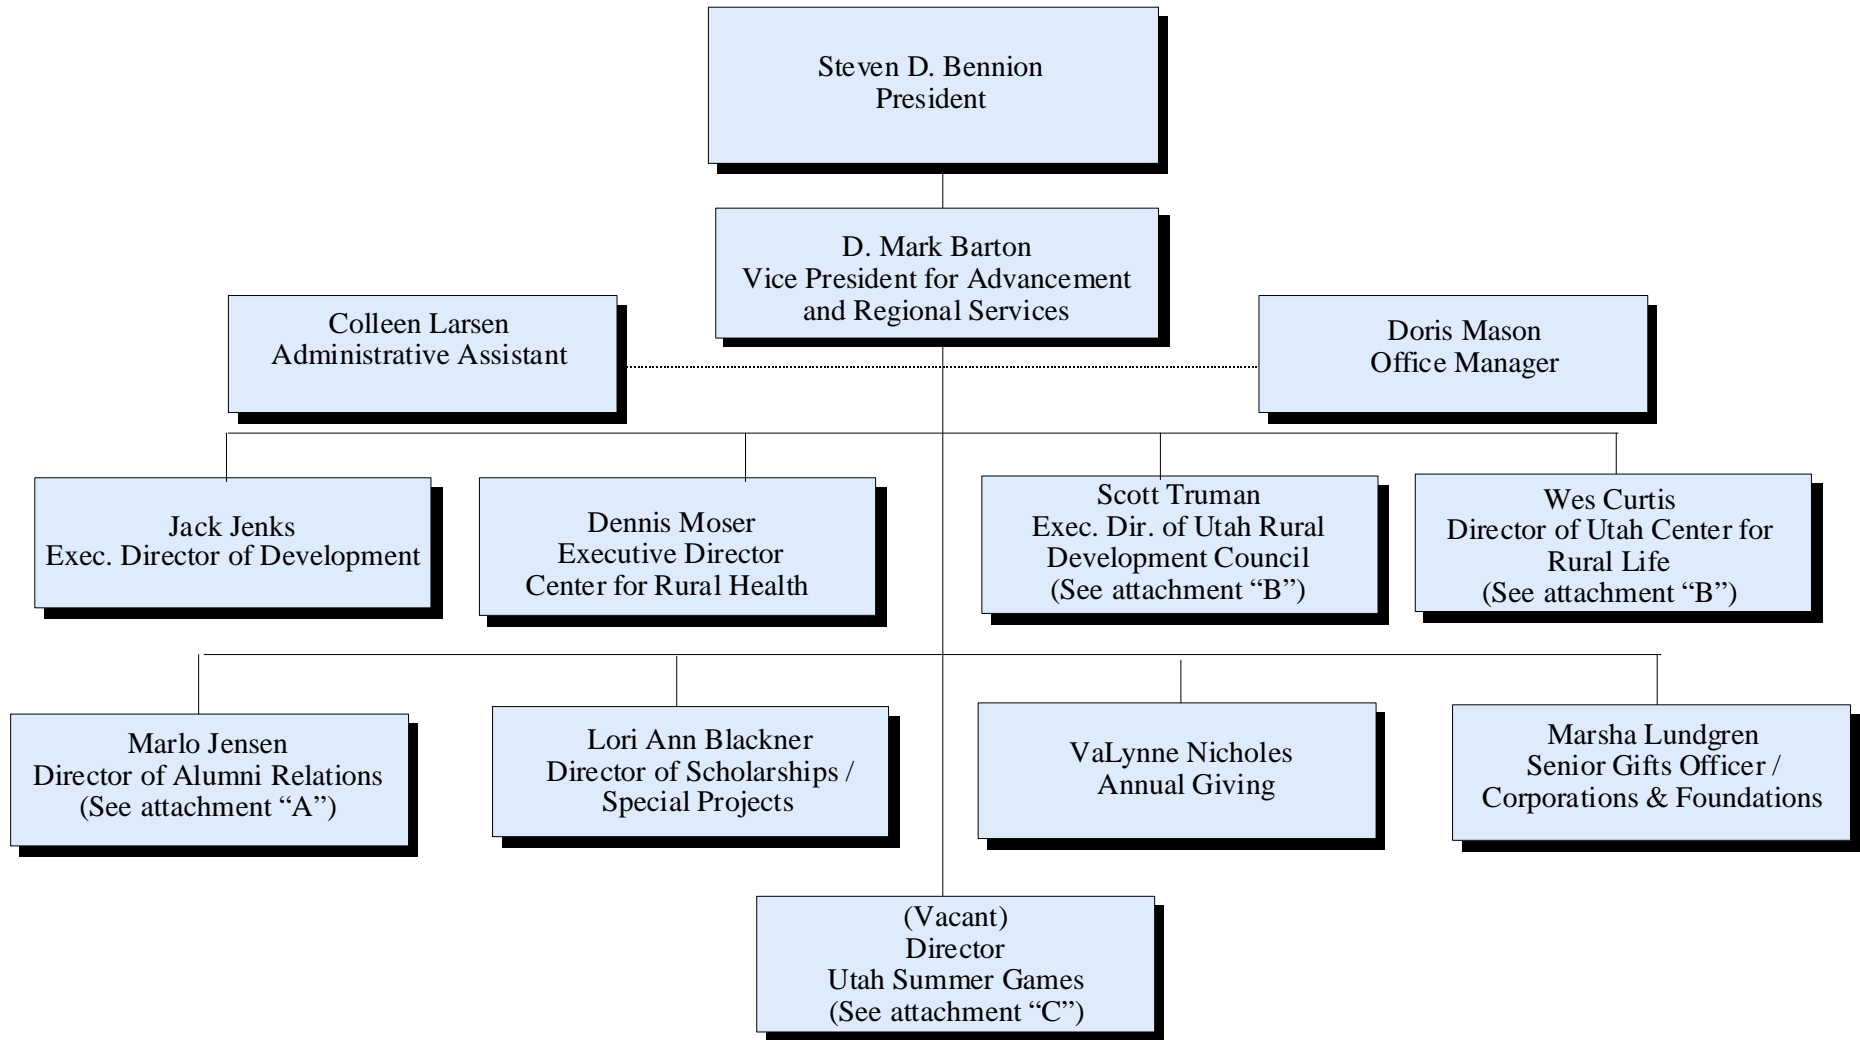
Steven D. Bennion
President

D. Mark Barton
Vice President for Advancement and Regional Services

Colleen Larsen
Administrative Assistant

Doris Mason
Office Manager

Jack Jenks
Exec. Director of Development

Dennis Moser
Executive Director
Center for Rural Health

Scott Truman
Exec. Dir. of Utah Rural Development Council
(See attachment “B”)

Wes Curtis
Director of Utah Center for Rural Life
(See attachment “B”)

Marlo Jensen
Director of Alumni Relations
(See attachment “A”)

Lori Ann Blackner
Director of Scholarships / Special Projects

VaLynne Nicholes
Annual Giving

Marsha Lundgren
Senior Gifts Officer / Corporations & Foundations

(Vacant)
Director
Utah Summer Games
(See attachment “C”)